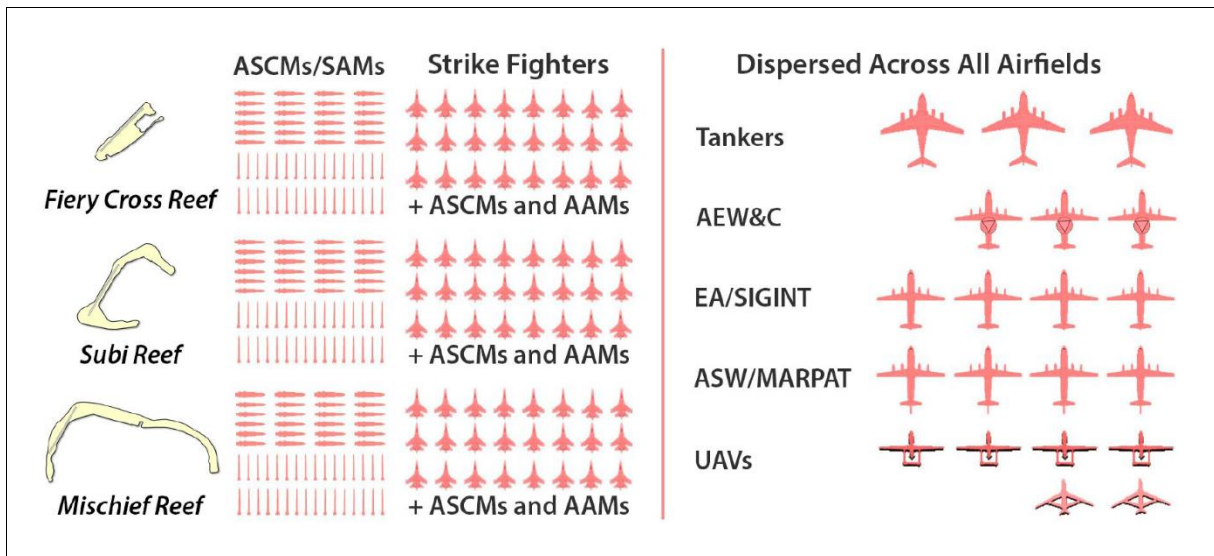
ASCMs/SAMs

Strike Fighters

Fiery Cross Reef

+ ASCMs and AAMs

Subi Reef

+ ASCMs and AAMs

Mischief Reef

+ ASCMs and AAMs

Dispersed Across All Airfields

Tankers

AEW&C

EA/SIGINT

ASW/MARPAT

UAVs